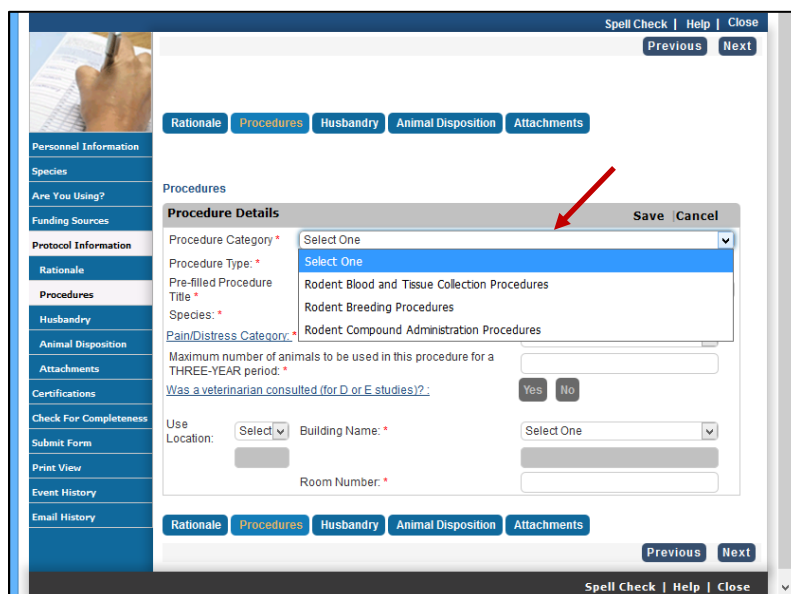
Spell Check | Help | Close

Previous Next

Personnel Information
Species
Are You Using?
Funding Sources
Protocol Information
Rationale
Procedures
Husbandry
Animal Disposition
Attachments
Certifications
Check For Completeness
Submit Form
Print View
Event History
Email History

Rationale Procedures Husbandry Animal Disposition Attachments

Procedures

Procedure Details Save |Cancel

Procedure Category * Select One

Select One
Rodent Blood and Tissue Collection Procedures
Rodent Breeding Procedures
Rodent Compound Administration Procedures

Procedure Type: *
Pre-filled Procedure Title *
Species: *
Pain/Distress Category: *
Maximum number of animals to be used in this procedure for a THREE-YEAR period: *
Was a veterinarian consulted (for D or E studies)? : Yes No

Use Location: Select Building Name: * Select One

Room Number: *

Rationale Procedures Husbandry Animal Disposition Attachments

Previous Next

Spell Check | Help | Close